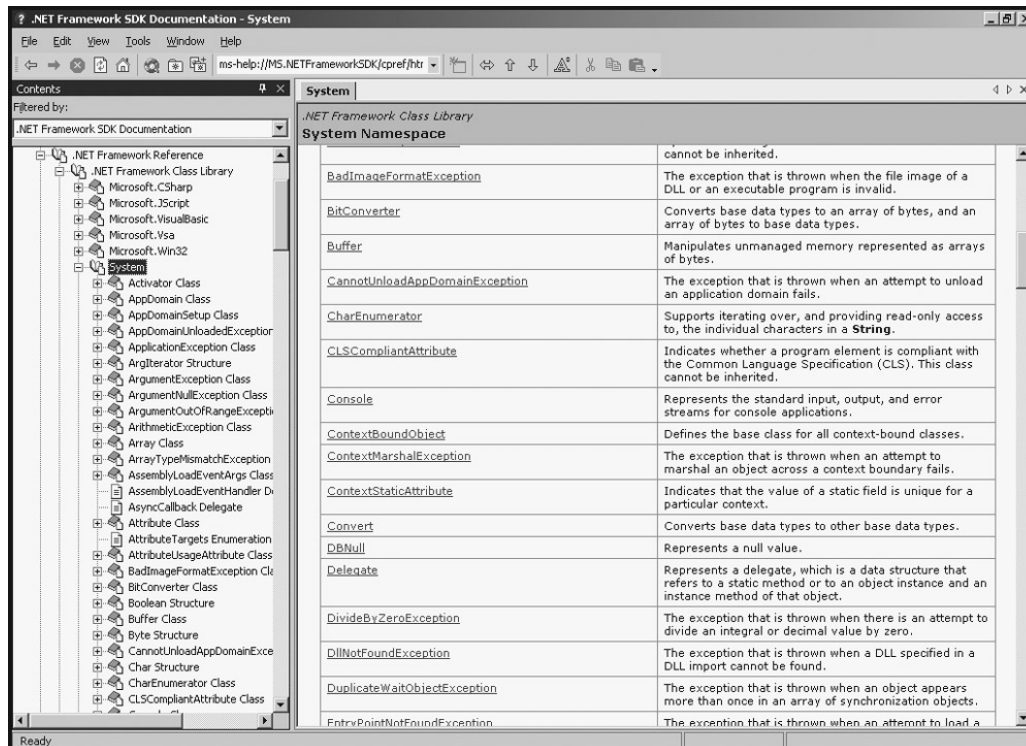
? .NET Framework SDK Documentation - System

File Edit View Tools Window Help

ms-help://MS.NETFrameworkSDK/cpref/htr

Contents
Filtered by:
.NET Framework SDK Documentation

.NET Framework Reference
.NET Framework Class Library
Microsoft.CSharp
Microsoft.JScript
Microsoft.VisualBasic
Microsoft.Vsa
Microsoft.Win32
System
Activator Class
AppDomain Class
AppDomainSetup Class
AppDomainUnloadedExceptior
ApplicationException Class
ArgIterator Structure
ArgumentException Class
ArgumentNullException Class
ArgumentOutOfRangeExcepti
ArithmeticException Class
Array Class
ArrayTypeMismatchException
AssemblyLoadEventArgs Class
AssemblyLoadEventHandler D
AsyncCallback Delegate
Attribute Class
AttributeTargets Enumeration
AttributeUsageAttribute Class
BadImageFormatException Cla
BitConverter Class
Boolean Structure
Buffer Class
Byte Structure
CannotUnloadAppDomainExce
Char Structure
CharEnumerator Class
CLSCompliantAttribute Class

System

.NET Framework Class Library
System Namespace

| | cannot be inherited. |
|---|---|
| BadImageFormatException | The exception that is thrown when the file image of a DLL or an executable program is invalid. |
| BitConverter | Converts base data types to an array of bytes, and an array of bytes to base data types. |
| Buffer | Manipulates unmanaged memory represented as arrays of bytes. |
| CannotUnloadAppDomainException | The exception that is thrown when an attempt to unload an application domain fails. |
| CharEnumerator | Supports iterating over, and providing read-only access to, the individual characters in a **String**. |
| CLSCompliantAttribute | Indicates whether a program element is compliant with the Common Language Specification (CLS). This class cannot be inherited. |
| Console | Represents the standard input, output, and error streams for console applications. |
| ContextBoundObject | Defines the base class for all context-bound classes. |
| ContextMarshalException | The exception that is thrown when an attempt to marshal an object across a context boundary fails. |
| ContextStaticAttribute | Indicates that the value of a static field is unique for a particular context. |
| Convert | Converts base data types to other base data types. |
| DBNull | Represents a null value. |
| Delegate | Represents a delegate, which is a data structure that refers to a static method or to an object instance and an instance method of that object. |
| DivideByZeroException | The exception that is thrown when there is an attempt to divide an integral or decimal value by zero. |
| DllNotFoundException | The exception that is thrown when a DLL specified in a DLL import cannot be found. |
| DuplicateWaitObjectException | The exception that is thrown when an object appears more than once in an array of synchronization objects. |
| EntryPointNotFoundException | The exception that is thrown when an attempt to load a |

Ready